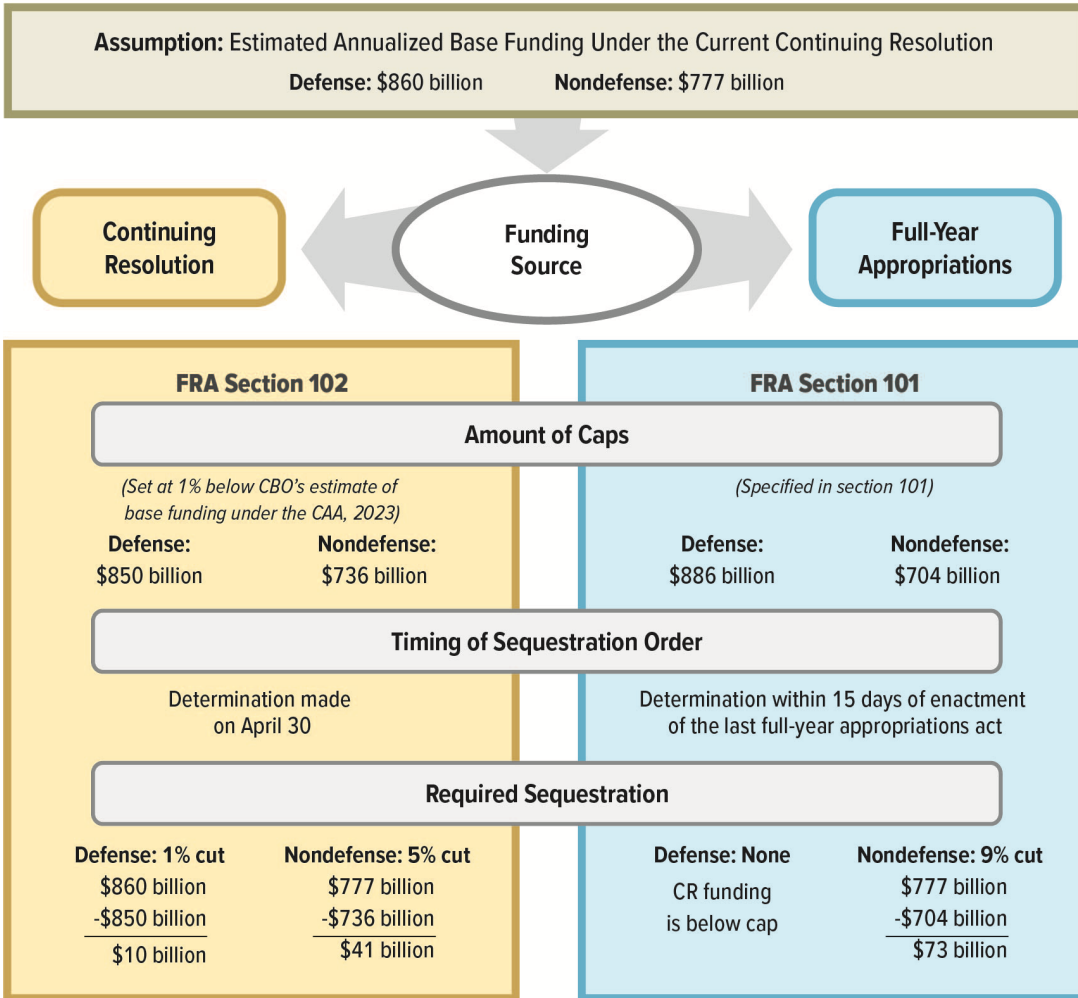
**Assumption:** Estimated Annualized Base Funding Under the Current Continuing Resolution

**Defense:** $860 billion **Nondefense:** $777 billion

Continuing Resolution

Funding Source

Full-Year Appropriations

FRA Section 102

Amount of Caps

(Set at 1% below CBO's estimate of base funding under the CAA, 2023)

Defense: $850 billion

Nondefense: $736 billion

Timing of Sequestration Order

Determination made on April 30

Required Sequestration

Defense: 1% cut
$860 billion
-$850 billion
$10 billion

Nondefense: 5% cut
$777 billion
-$736 billion
$41 billion

FRA Section 101

(Specified in section 101)

Defense: $886 billion

Nondefense: $704 billion

Determination within 15 days of enactment of the last full-year appropriations act

Defense: None
CR funding is below cap

Nondefense: 9% cut
$777 billion
-$704 billion
$73 billion